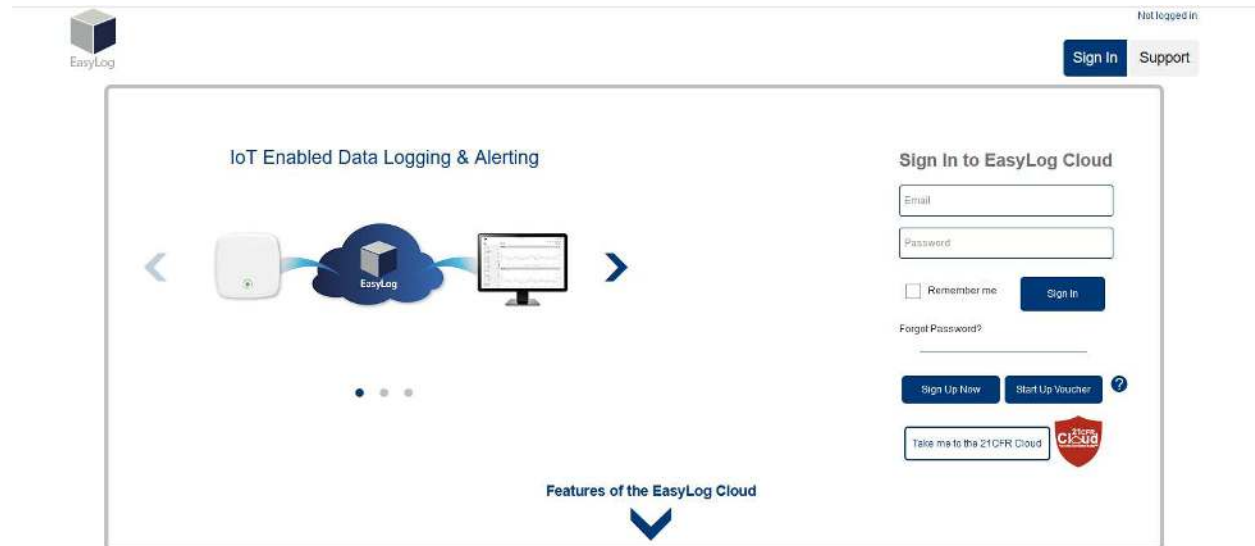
EasyLog

Not logged in

Sign In Support

IoT Enabled Data Logging & Alerting

EasyLog

Sign In to EasyLog Cloud

Email

Password

Remember me

Sign In

Forgot Password?

Sign Up Now

Start Up Voucher

?

Take me to the 21CFR Cloud

21CFR Cloud

Features of the EasyLog Cloud